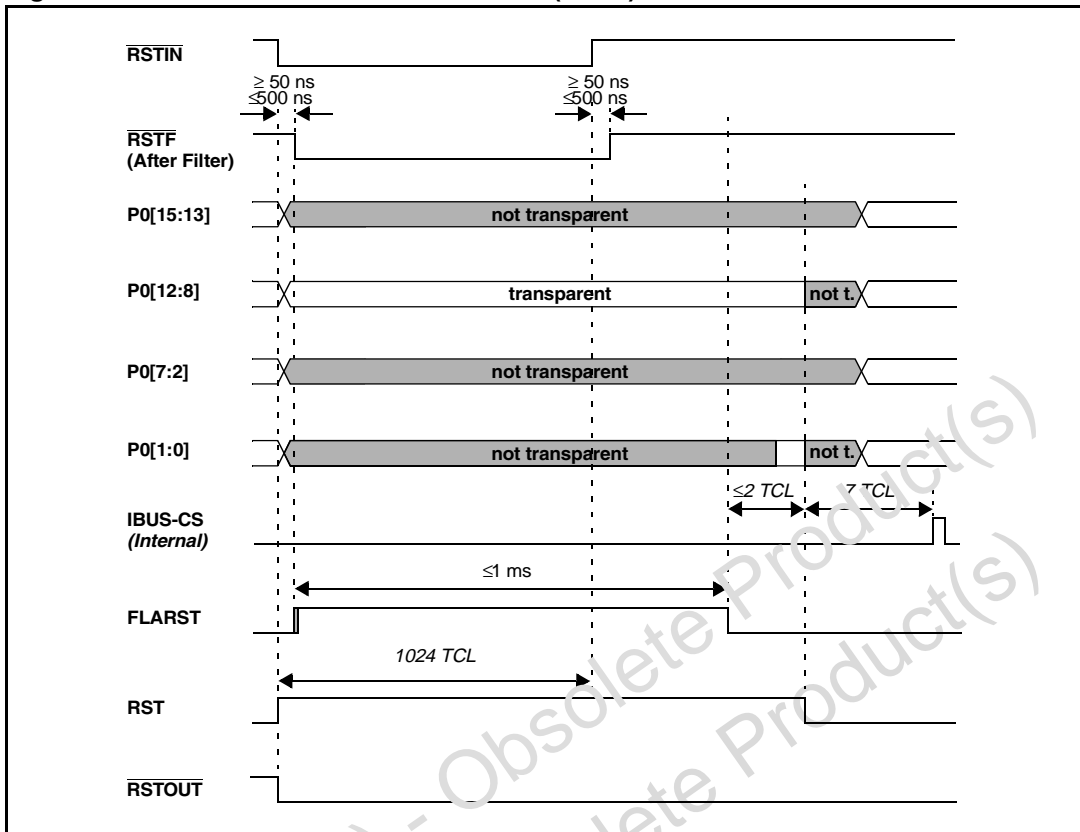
$\overline{\text{RSTIN}}$

$\geq$ 50 ns
$\leq$500 ns

$\geq$ 50 ns
$\leq$500 ns

$\overline{\text{RSTF}}$
(After Filter)

P0[15:13]
not transparent

P0[12:8]
transparent
not t.

P0[7:2]
not transparent

P0[1:0]
not transparent
not t.

IBUS-CS
(Internal)
$\leq$2 TCL
7 TCL

$\leq$1 ms

FLARST

1024 TCL

RST

$\overline{\text{RSTOUT}}$

Obsolete Product(s)
Obsolete Product(s)